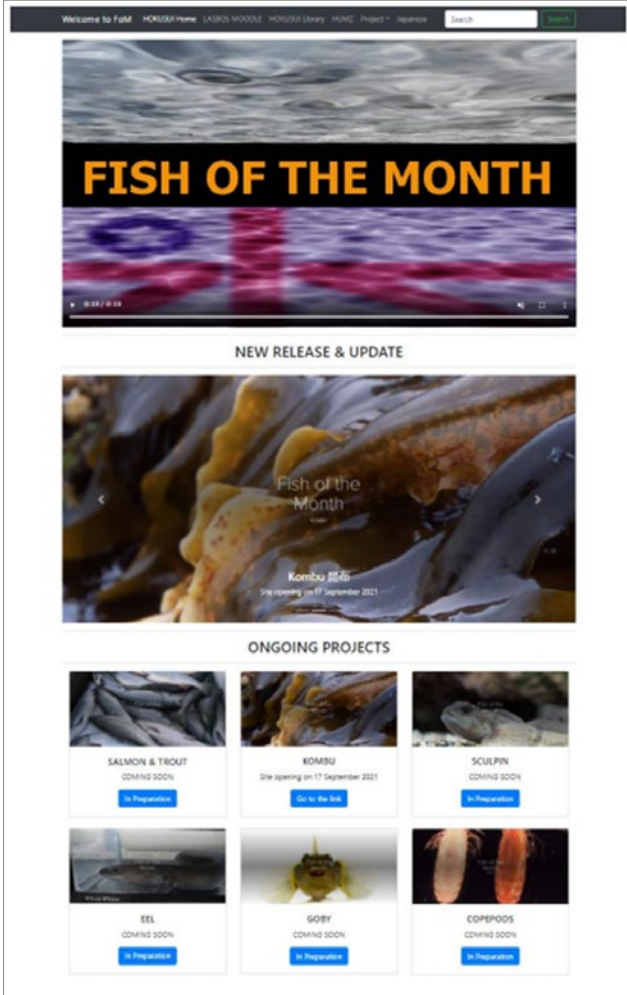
Welcome to FoM HOKUSUI Home LASBOS MOODLE HOKUSUI Library HUMZ Project Japanese Search Search

FISH OF THE MONTH

0:19 / 0:19

NEW RELEASE & UPDATE

Fish of the Month

Kombu 昆布
Site opening on 17 September 2021

ONGOING PROJECTS

SALMON & TROUT
COMING SOON
In Preparation

KOMBU
Site opening on 17 September 2021
Go to the link

SCULPIN
COMING SOON
In Preparation

EEL
COMING SOON
In Preparation

GOBY
COMING SOON
In Preparation

COPEPODS
COMING SOON
In Preparation